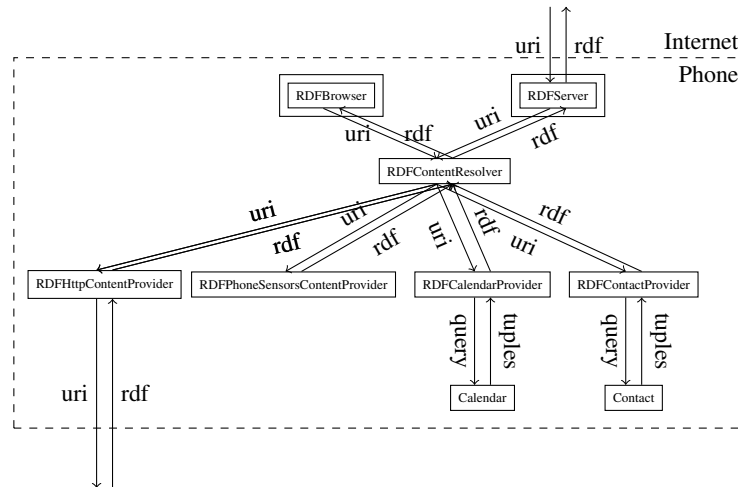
uri rdf

Internet

Phone

RDFBrowser

RDFServer

uri rdf uri rdf

RDFContentResolver

uri rdf uri rdf uri rdf rdf uri

RDFHttpContentProvider

RDFPhoneSensorsContentProvider

RDFCalendarProvider

RDFContactProvider

query tuples

query tuples

Calendar

Contact

uri rdf